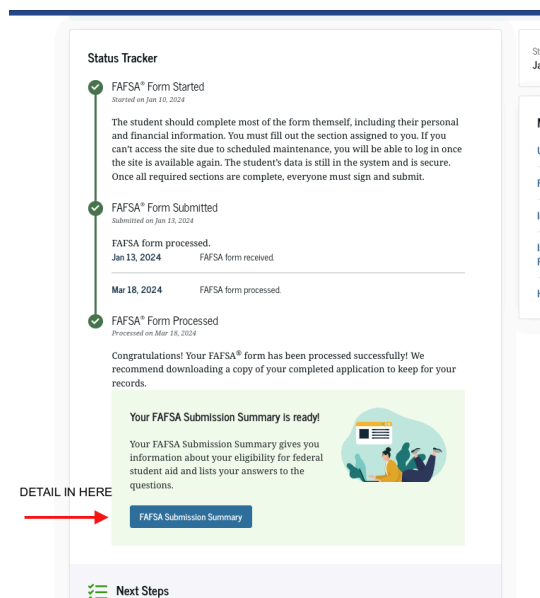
Status Tracker

FAFSA® Form Started
Started on Jan 10, 2024

The student should complete most of the form themself, including their personal and financial information. You must fill out the section assigned to you. If you can't access the site due to scheduled maintenance, you will be able to log in once the site is available again. The student's data is still in the system and is secure. Once all required sections are complete, everyone must sign and submit.

FAFSA® Form Submitted
Submitted on Jan 13, 2024

FAFSA form processed.

Jan 13, 2024 FAFSA form received.

Mar 18, 2024 FAFSA form processed.

FAFSA® Form Processed
Processed on Mar 18, 2024

Congratulations! Your FAFSA® form has been processed successfully! We recommend downloading a copy of your completed application to keep for your records.

Your FAFSA Submission Summary is ready!

Your FAFSA Submission Summary gives you information about your eligibility for federal student aid and lists your answers to the questions.

DETAIL IN HERE

FAFSA Submission Summary

Next Steps

St
Ja

M
U
F
I
I
F
H